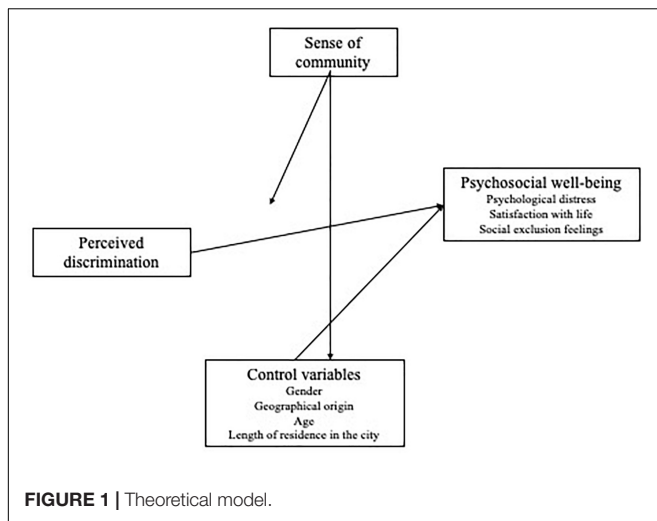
Sense of community

Psychosocial well-being
Psychological distress
Satisfaction with life
Social exclusion feelings

Perceived discrimination

Control variables
Gender
Geographical origin
Age
Length of residence in the city

FIGURE 1 | Theoretical model.